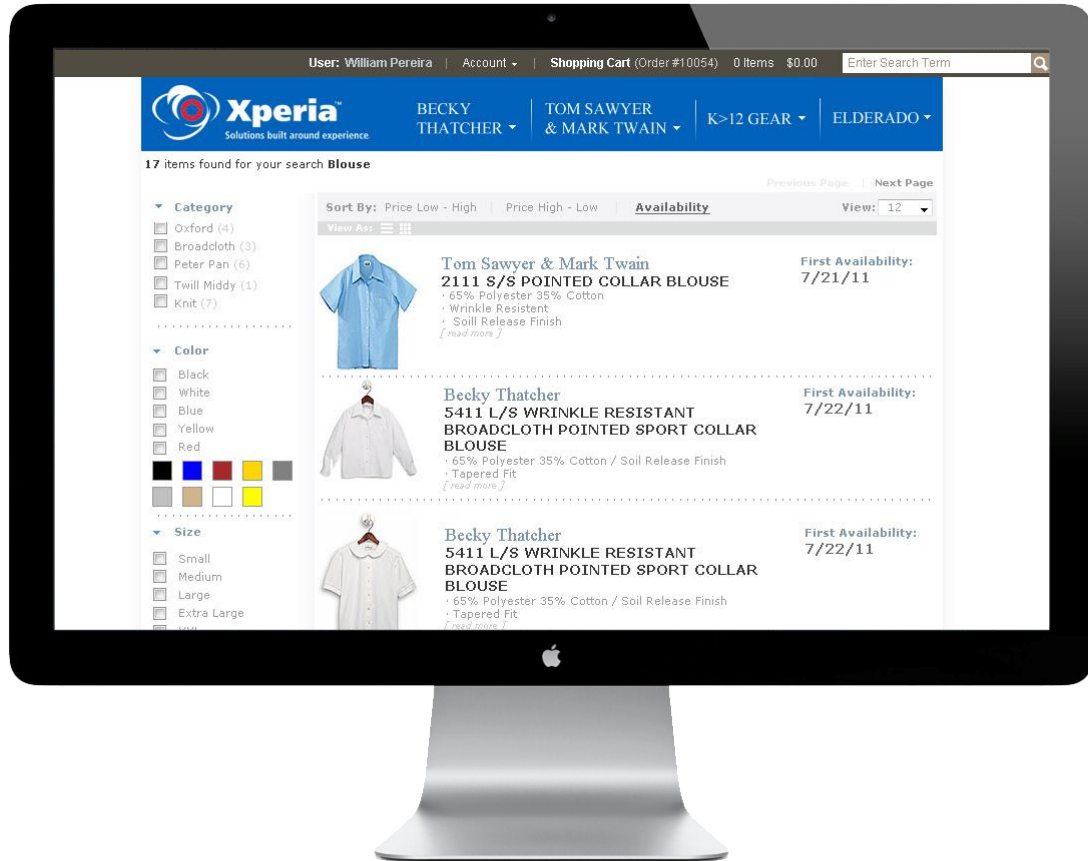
User: William Pereira | Account | Shopping Cart (Order #10054) 0 Items $0.00 Enter Search Term

Xperia
Solutions built around experience

BECKY THATCHER
TOM SAWYER & MARK TWAIN
K>12 GEAR
ELDERADO

17 items found for your search Blouse

Previous Page Next Page

Category
Oxford (4)
Broadcloth (3)
Peter Pan (6)
Twill Middy (1)
Knit (7)

Color
Black
White
Blue
Yellow
Red

Size
Small
Medium
Large
Extra Large

Sort By: Price Low - High | Price High - Low | Availability
View: 12
View As:

Tom Sawyer & Mark Twain
2111 S/S POINTED COLLAR BLOUSE
· 65% Polyester 35% Cotton
· Wrinkle Resistent
· Soill Release Finish
[ read more ]
First Availability:
7/21/11

Becky Thatcher
5411 L/S WRINKLE RESISTANT BROADCLOTH POINTED SPORT COLLAR BLOUSE
· 65% Polyester 35% Cotton / Soil Release Finish
· Tapered Fit
[ read more ]
First Availability:
7/22/11

Becky Thatcher
5411 L/S WRINKLE RESISTANT BROADCLOTH POINTED SPORT COLLAR BLOUSE
· 65% Polyester 35% Cotton / Soil Release Finish
· Tapered Fit
[ read more ]
First Availability:
7/22/11